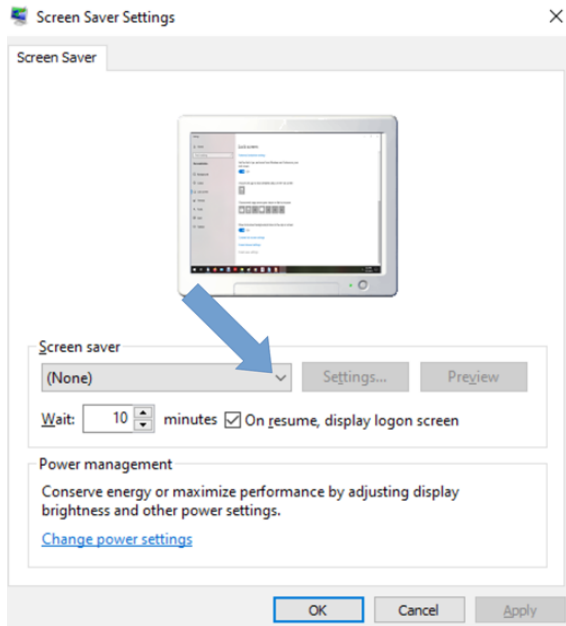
Screen Saver Settings

Screen Saver

Screen saver

(None)

Settings...

Preview

Wait: 10 minutes

On resume, display logon screen

Power management

Conserve energy or maximize performance by adjusting display brightness and other power settings.

Change power settings

OK

Cancel

Apply